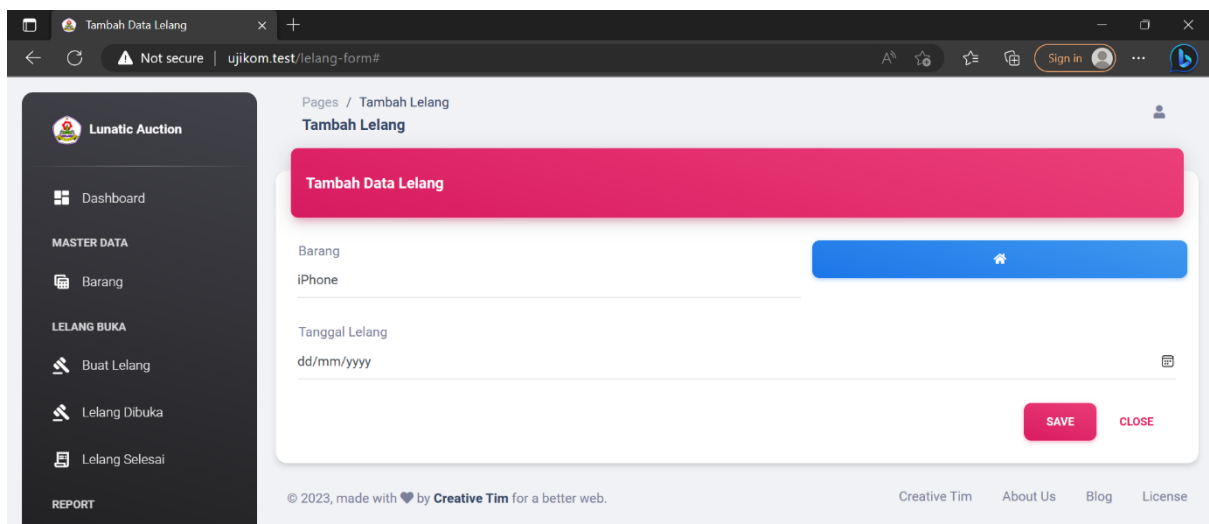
Tambah Data Lelang
Not secure | ujikom.test/lelang-form#
Sign in

Lunatic Auction
Dashboard
MASTER DATA
Barang
LELANG BUKA
Buat Lelang
Lelang Dibuka
Lelang Selesai
REPORT

Pages / Tambah Lelang
Tambah Lelang

Tambah Data Lelang

Barang
iPhone

Tanggal Lelang
dd/mm/yyyy

SAVE
CLOSE

© 2023, made with ♥ by Creative Tim for a better web.
Creative Tim
About Us
Blog
License